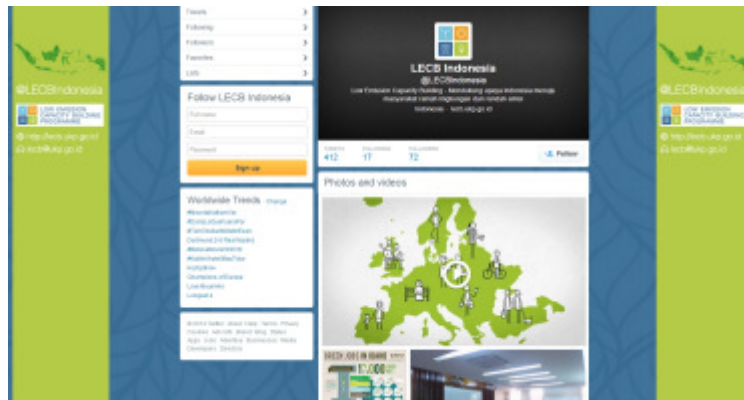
@LECBIndonesia

LOW EMISSION CAPACITY BUILDING PROGRAMME

http://lecb.ukp.go.id
lecb@ukp.go.id

Tweets
Following
Followers
Favorites
Lists

Follow LECB Indonesia
Full name
Email
Password
Sign up

Worldwide Trends · Change
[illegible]
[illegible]
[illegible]
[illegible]
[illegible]
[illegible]
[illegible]
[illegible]
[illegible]
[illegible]

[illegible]

LECB Indonesia
@LECBIndonesia
Low Emission Capacity Building - Membangun upaya Indonesia menuju masyarakat ramah lingkungan dan rendah emisi
Indonesia · lecb.ukp.go.id

TWEETS 412
FOLLOWING 17
FOLLOWERS 72
Follow

Photos and videos

@LECBIndonesia

LOW EMISSION CAPACITY BUILDING PROGRAMME

http://lecb.ukp.go.id
lecb@ukp.go.id